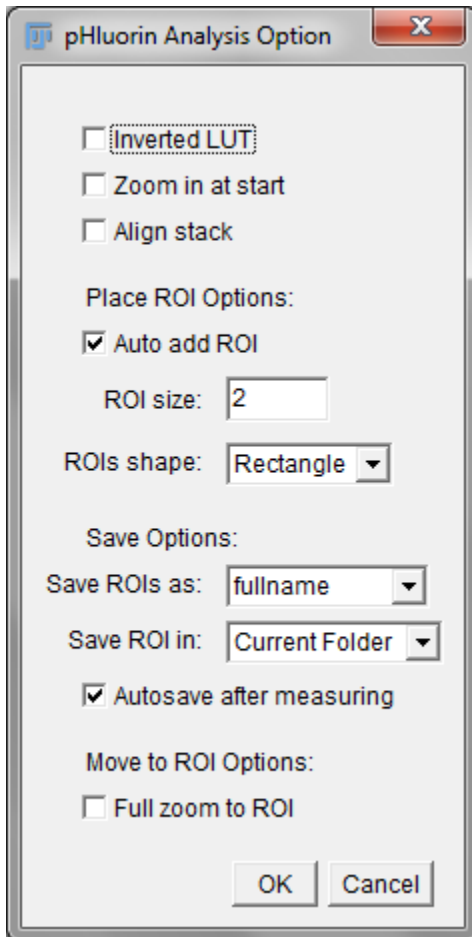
pHluorin Analysis Option

Inverted LUT

Zoom in at start

Align stack

Place ROI Options:

Auto add ROI

ROI size: 2

ROIs shape: Rectangle

Save Options:

Save ROIs as: fullname

Save ROI in: Current Folder

Autosave after measuring

Move to ROI Options:

Full zoom to ROI

OK Cancel